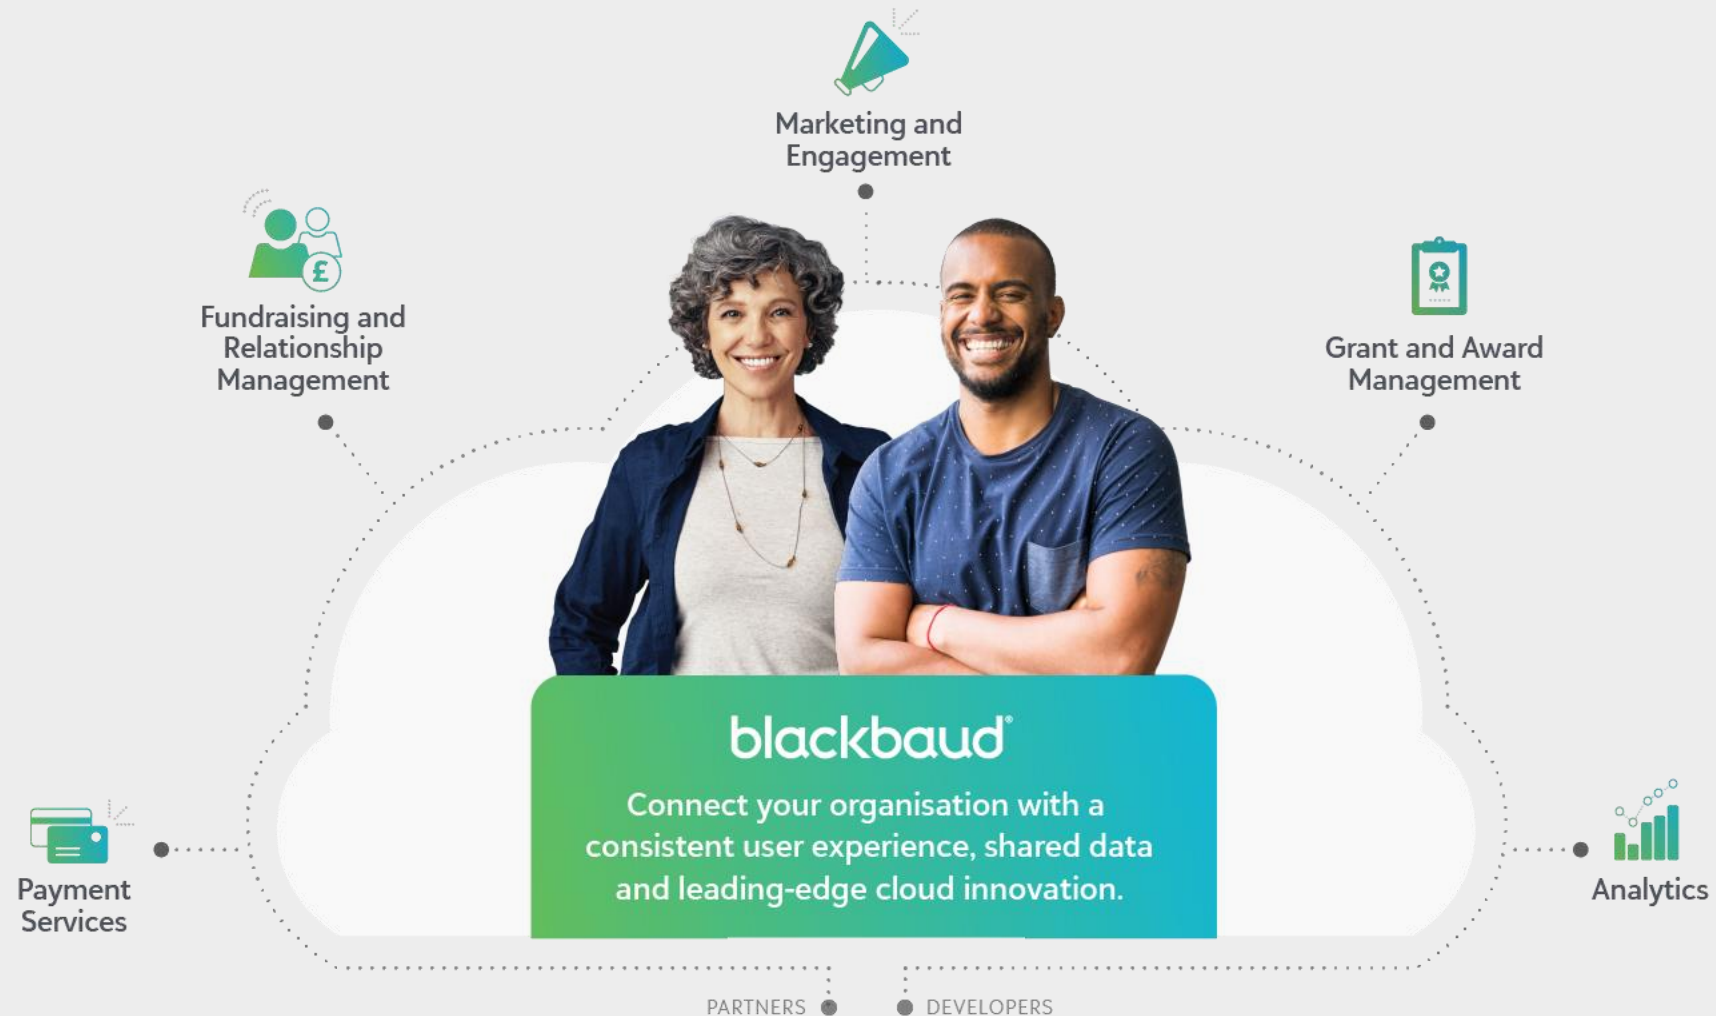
Marketing and Engagement

Fundraising and Relationship Management

Grant and Award Management

blackbaud®

Connect your organisation with a consistent user experience, shared data and leading-edge cloud innovation.

Payment Services

Analytics

PARTNERS

DEVELOPERS